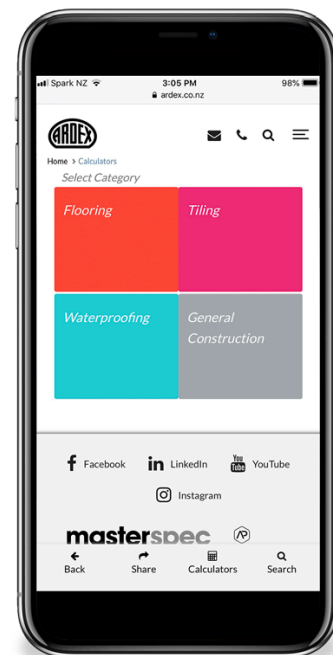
Spark NZ
3:05 PM
98%
ardex.co.nz

ARDEX

Home > Calculators

Select Category

Flooring

Tiling

Waterproofing

General Construction

Facebook

LinkedIn

You Tube YouTube

Instagram

masterspec

Back

Share

Calculators

Search